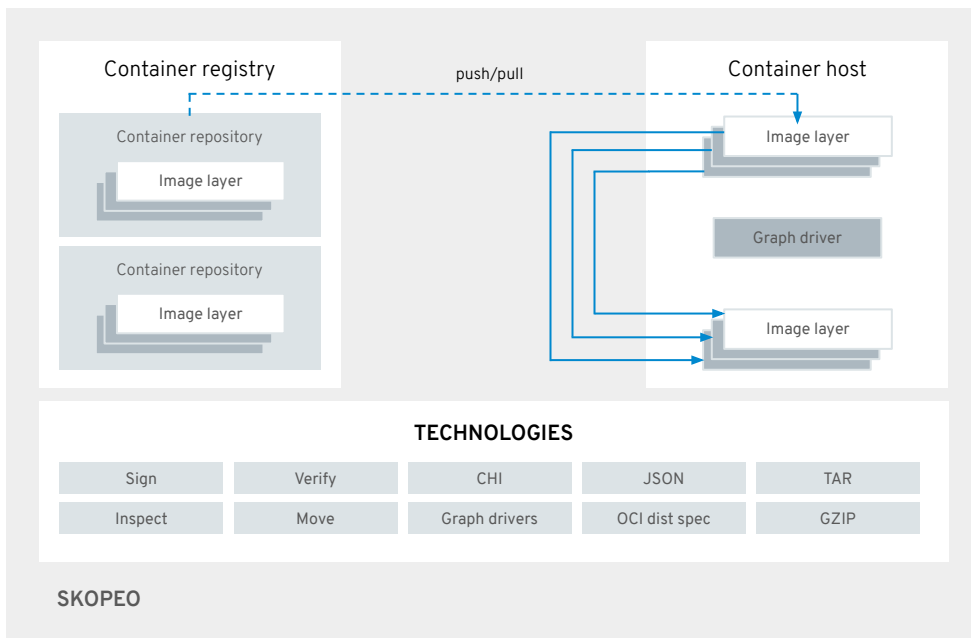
Container registry

push/pull

Container host

Container repository

Image layer

Container repository

Image layer

Image layer

Graph driver

Image layer

TECHNOLOGIES

| Sign | Verify | CHI | JSON | TAR |
|---|---|---|---|---|
| Inspect | Move | Graph drivers | OCI dist spec | GZIP |

SKOPEO